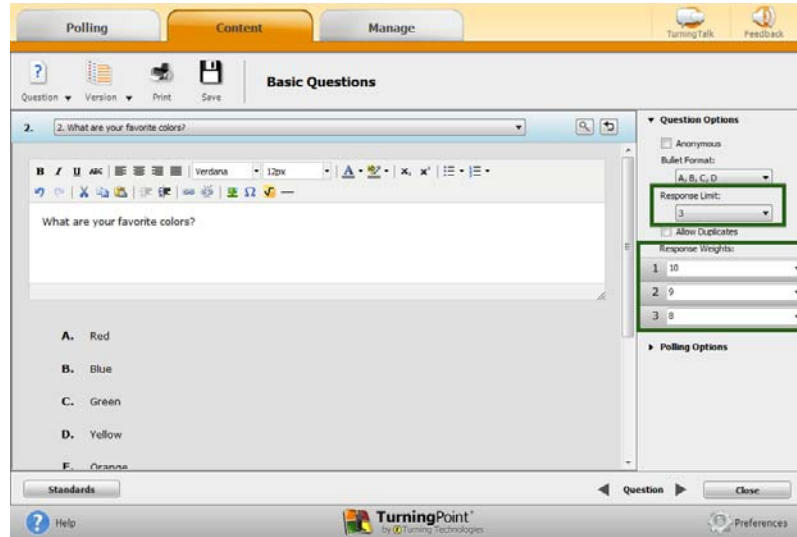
Polling
Content
Manage
TurningTalk
Feedback

Question ▾ Version ▾ Print Save
Basic Questions

2. 2. What are your favorite colors?

Verdana 12px

What are your favorite colors?

A. Red
B. Blue
C. Green
D. Yellow
E. Orange

▾ Question Options
Anonymous
Bullet Format:
A, B, C, D
Response Limit:
3
Allow Duplicates
Response Weights:
1 10
2 9
3 8
▸ Polling Options

Standards
Question
Close
Help
TurningPoint
by Turning Technologies
Preferences